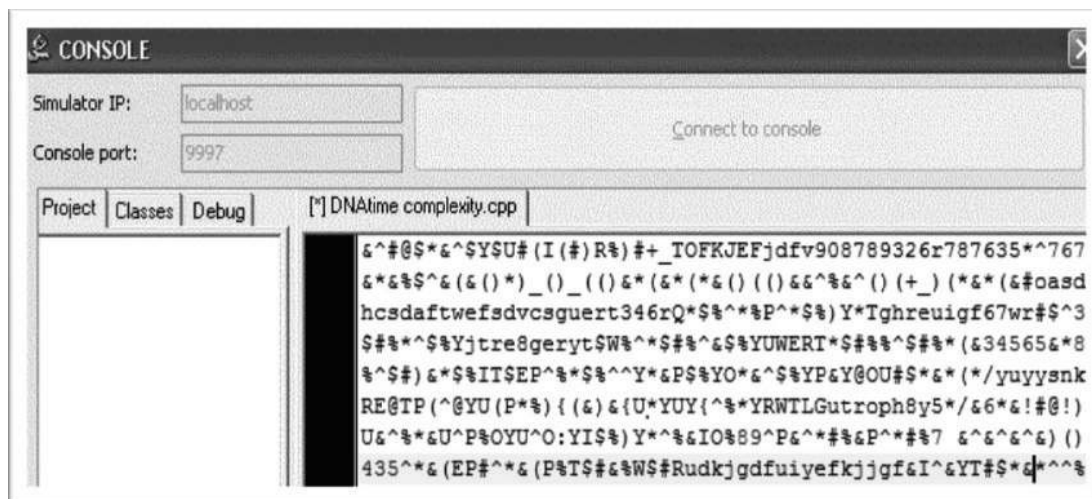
CONSOLE

Simulator IP: localhost

Console port: 9997

Connect to console

Project | Classes | Debug

[*] DNAtime complexity.cpp

&^#@$*&^$Y$U#(I(#)R%)#+_TOFKJEFjdfv908789326r787635*^767
&*&%$^&(&()*)_()_(()&*(&*(*&()(()&&^%&^()(+_)(*&*(&#oasd
hcsdaftwefsdvcsguert346rQ*$%^*%P^*$%)Y*Tghreuigf67wr#$^3
$#%*^$%Yjtre8geryt$W%^*$#%^&$%YUWERT*$#%%^$#%*(&34565&*8
%^$#)&*$%IT$EP^%*$%^^Y*&P$%YO*&^$%YP&Y@OU#$*&*(*/yuyysnk
RE@TP(^@YU(P*%){(&)&{U*YUY{^%*YRWTLGutroph8y5*/&6*&!#@!)
U&^%*&U^P%OYU^O:YI$%)Y*^%&IO%89^P&^*#%&P^*#%7 &^&^&^&)()
435^*&(EP#^*&(P%T$#&%W$#Rudkjgdfuiyefkjjgf&I^&YT#$*&*^^%